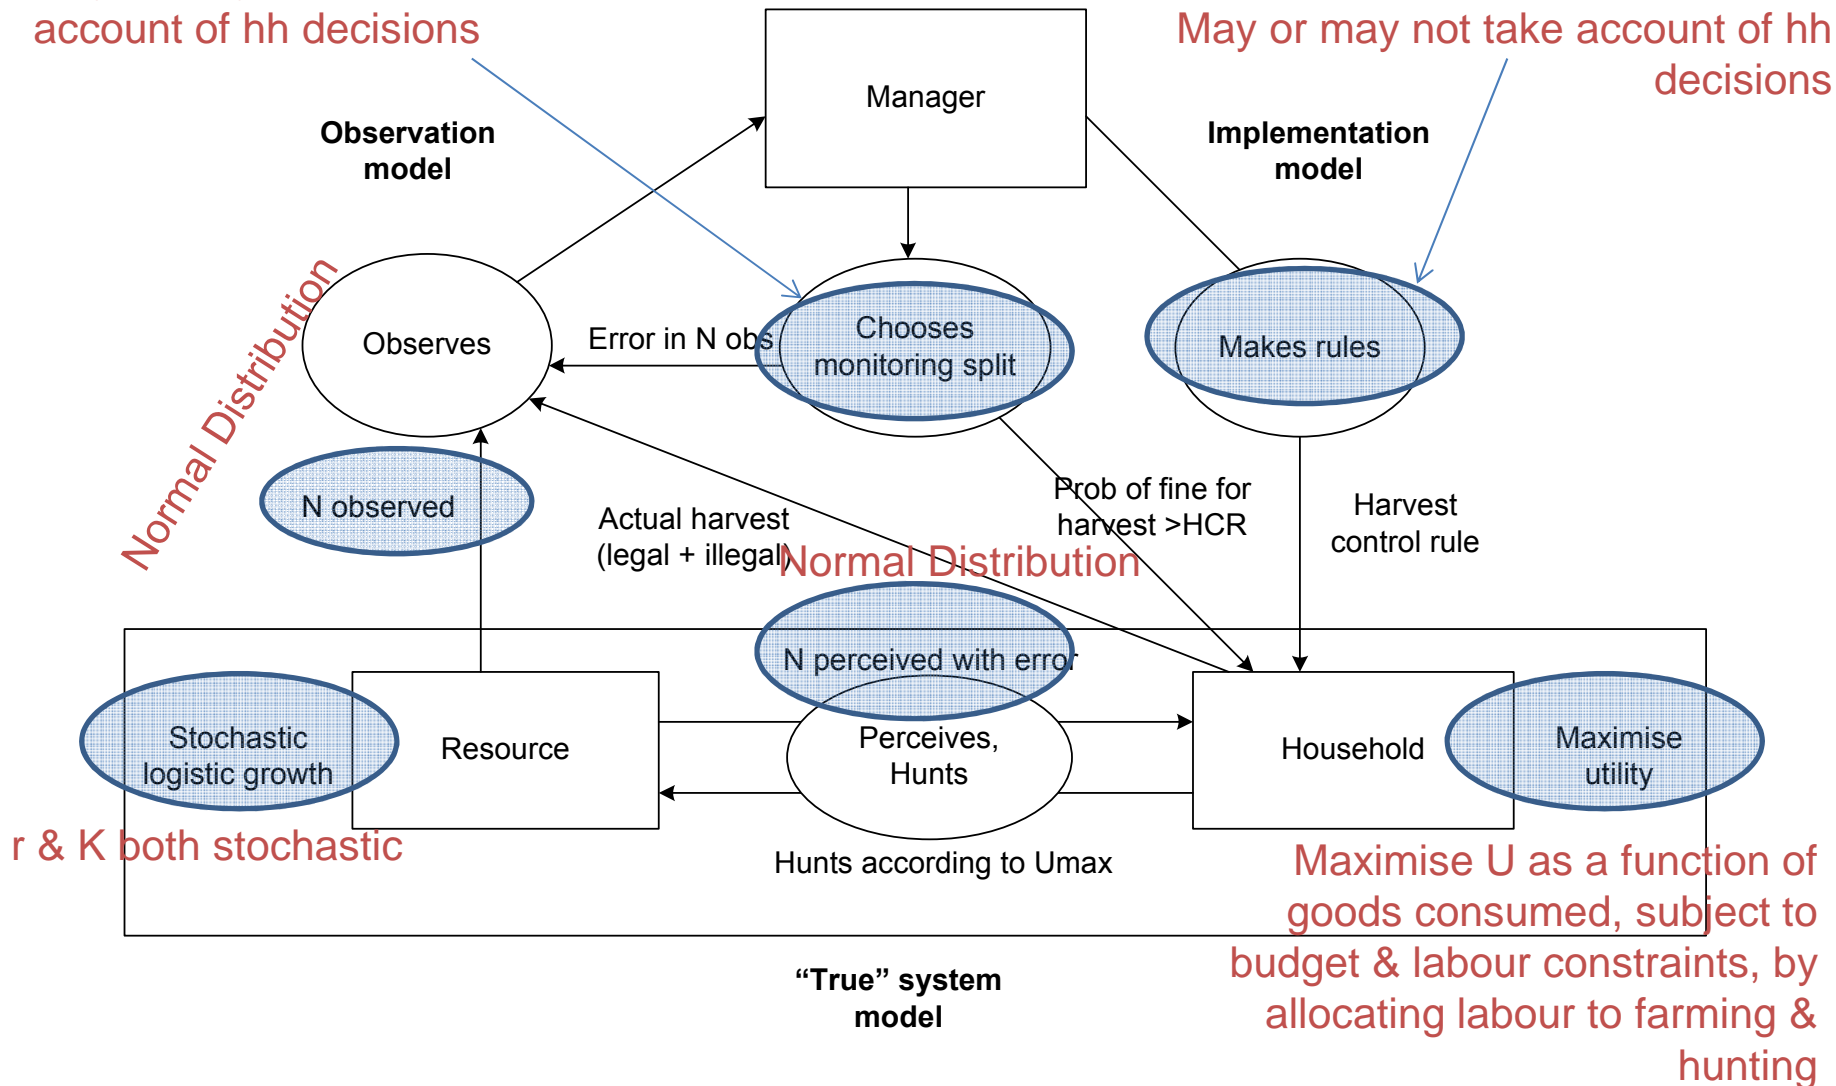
account of hh decisions

Manager

May or may not take account of hh decisions

Observation model

Implementation model

Normal Distribution

Observes

Error in N obs

Chooses monitoring split

Makes rules

N observed

Actual harvest (legal + illegal)

Normal Distribution

Prob of fine for harvest >HCR

Harvest control rule

N perceived with error

Stochastic logistic growth

Resource

Perceives, Hunts

Household

Maximise utility

r & K both stochastic

Hunts according to Umax

Maximise U as a function of goods consumed, subject to budget & labour constraints, by allocating labour to farming & hunting

“True” system model